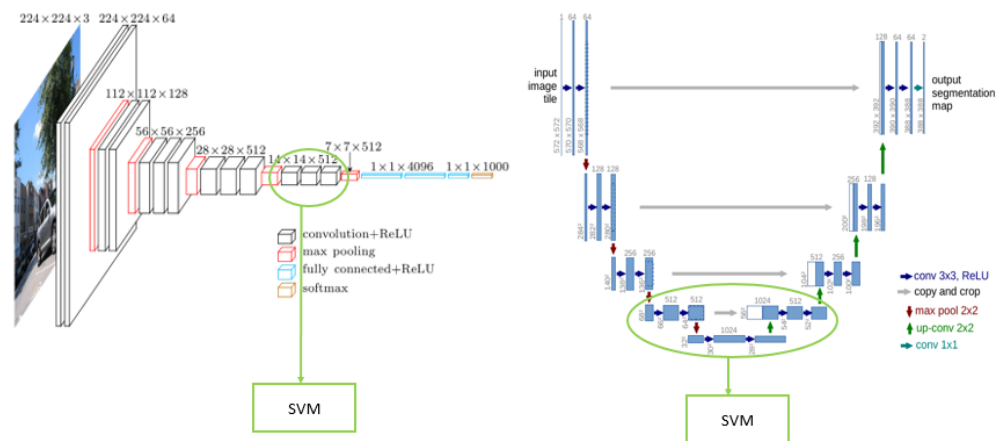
$224 \times 224 \times 3$
$224 \times 224 \times 64$
$112 \times 112 \times 128$
$56 \times 56 \times 256$
$28 \times 28 \times 512$
$14 \times 14 \times 512$
$7 \times 7 \times 512$
$1 \times 1 \times 4096$
$1 \times 1 \times 1000$

convolution+ReLU
max pooling
fully connected+ReLU
softmax

SVM

1 64 64
input image tile
572 x 572
570 x 570
568 x 568
128 128
284²
282²
280²
256 256
140²
138²
136²
512 512
68²
66²
64²
1024
32²
30²
28²
1024 512
56²
54²
52²
512 256
104²
102²
100²
256 128
200²
198²
196²
128 64 64 2
392 x 392
390 x 390
388 x 388
388 x 388
output segmentation map

conv 3x3, ReLU
copy and crop
max pool 2x2
up-conv 2x2
conv 1x1

SVM